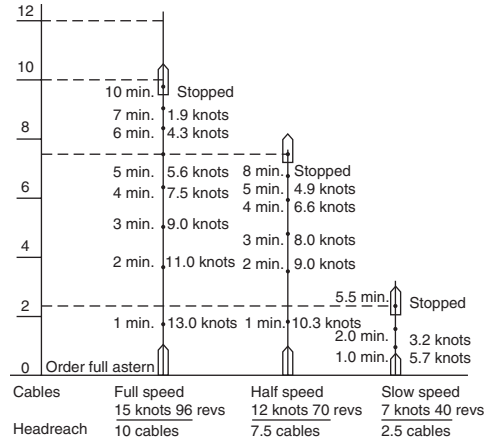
12
10
8
6
4
2
0

10 min. Stopped
7 min. 1.9 knots
6 min. 4.3 knots
5 min. 5.6 knots
4 min. 7.5 knots
3 min. 9.0 knots
2 min. 11.0 knots
1 min. 13.0 knots
Order full astern

8 min. Stopped
5 min. 4.9 knots
4 min. 6.6 knots
3 min. 8.0 knots
2 min. 9.0 knots
1 min. 10.3 knots

5.5 min. Stopped
2.0 min. 3.2 knots
1.0 min. 5.7 knots

| Cables | Full speed 15 knots 96 revs | Half speed 12 knots 70 revs | Slow speed 7 knots 40 revs |
|---|---|---|---|
| Headreach | 10 cables | 7.5 cables | 2.5 cables |